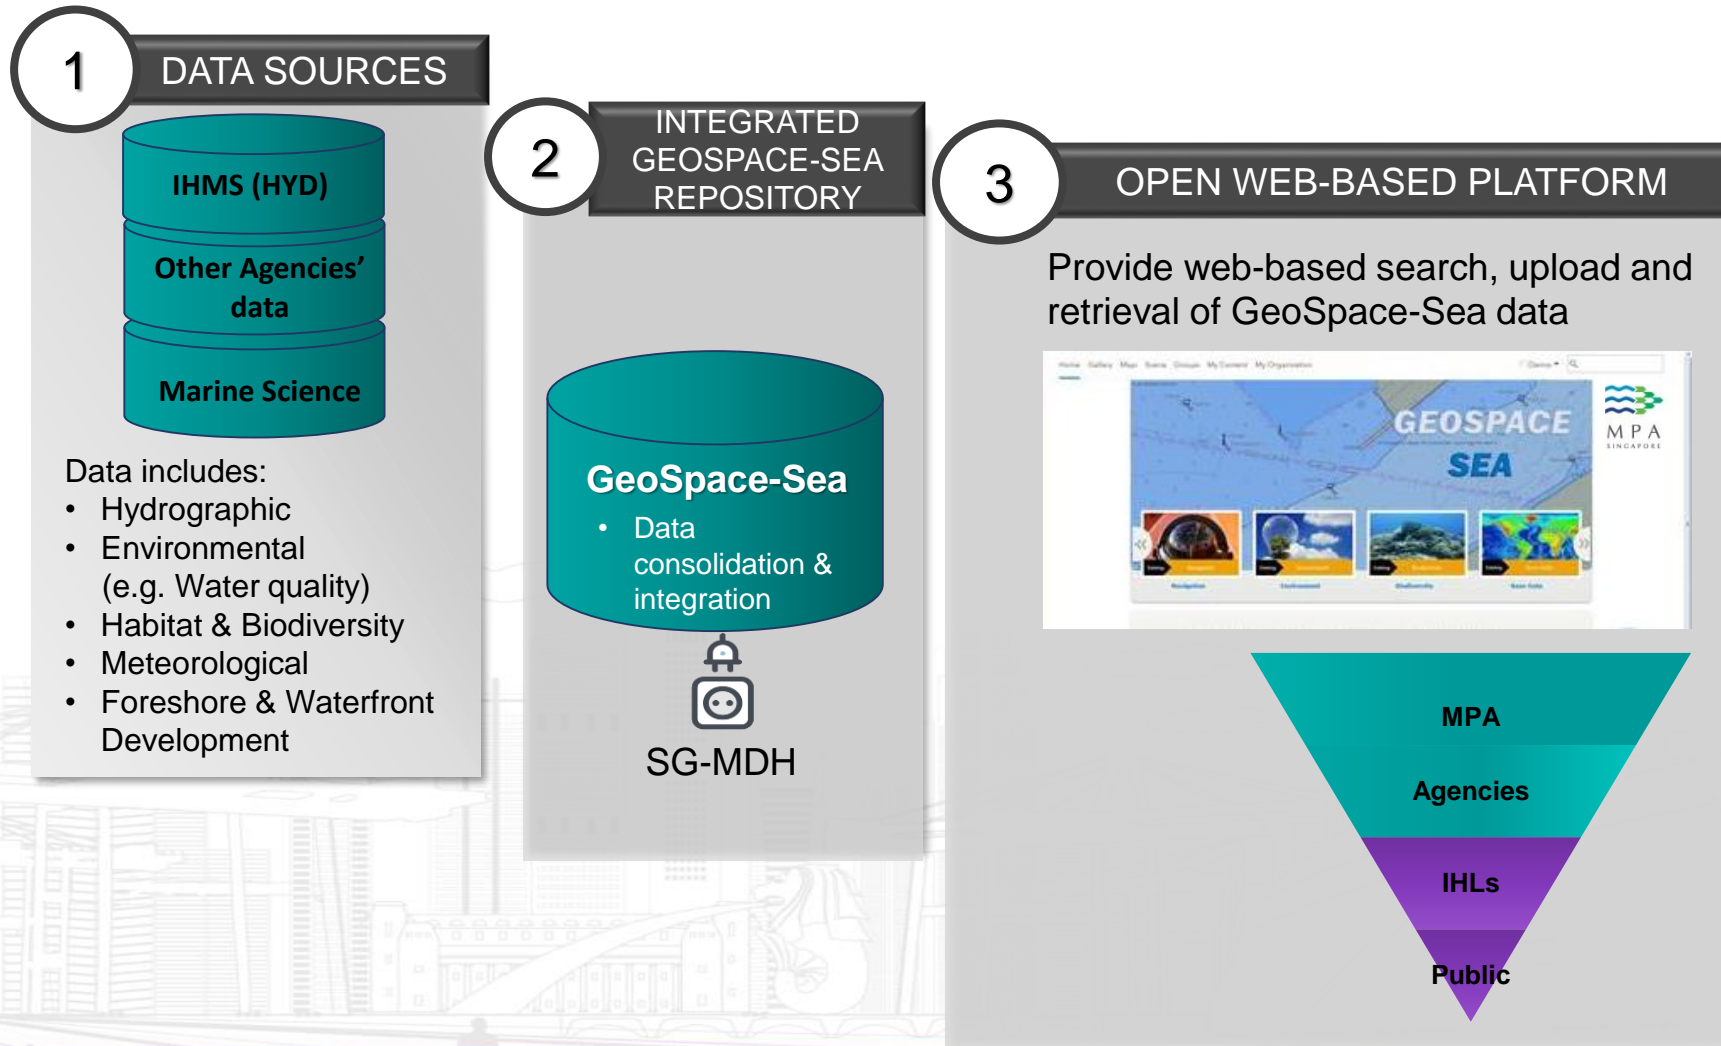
1

DATA SOURCES

IHMS (HYD)

Other Agencies' data

Marine Science

Data includes:
• Hydrographic
• Environmental (e.g. Water quality)
• Habitat & Biodiversity
• Meteorological
• Foreshore & Waterfront Development

2

INTEGRATED GEOSPACE-SEA REPOSITORY

GeoSpace-Sea
• Data consolidation & integration

SG-MDH

3

OPEN WEB-BASED PLATFORM

Provide web-based search, upload and retrieval of GeoSpace-Sea data

GEOSPACE SEA

MPA SINGAPORE

MPA

Agencies

IHLs

Public